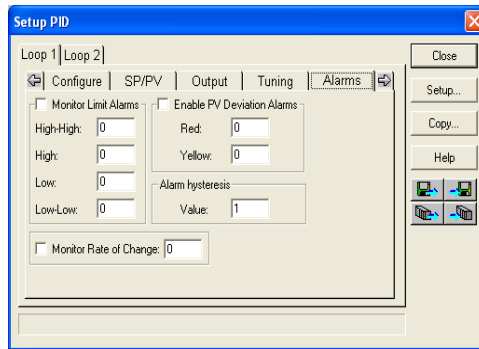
Setup PID

Loop 1 | Loop 2

Configure | SP/PV | Output | Tuning | Alarms

Monitor Limit Alarms
High-High: 0
High: 0
Low: 0
Low-Low: 0

Enable PV Deviation Alarms
Red: 0
Yellow: 0

Alarm hysteresis
Value: 1

Monitor Rate of Change: 0

Close
Setup...
Copy...
Help